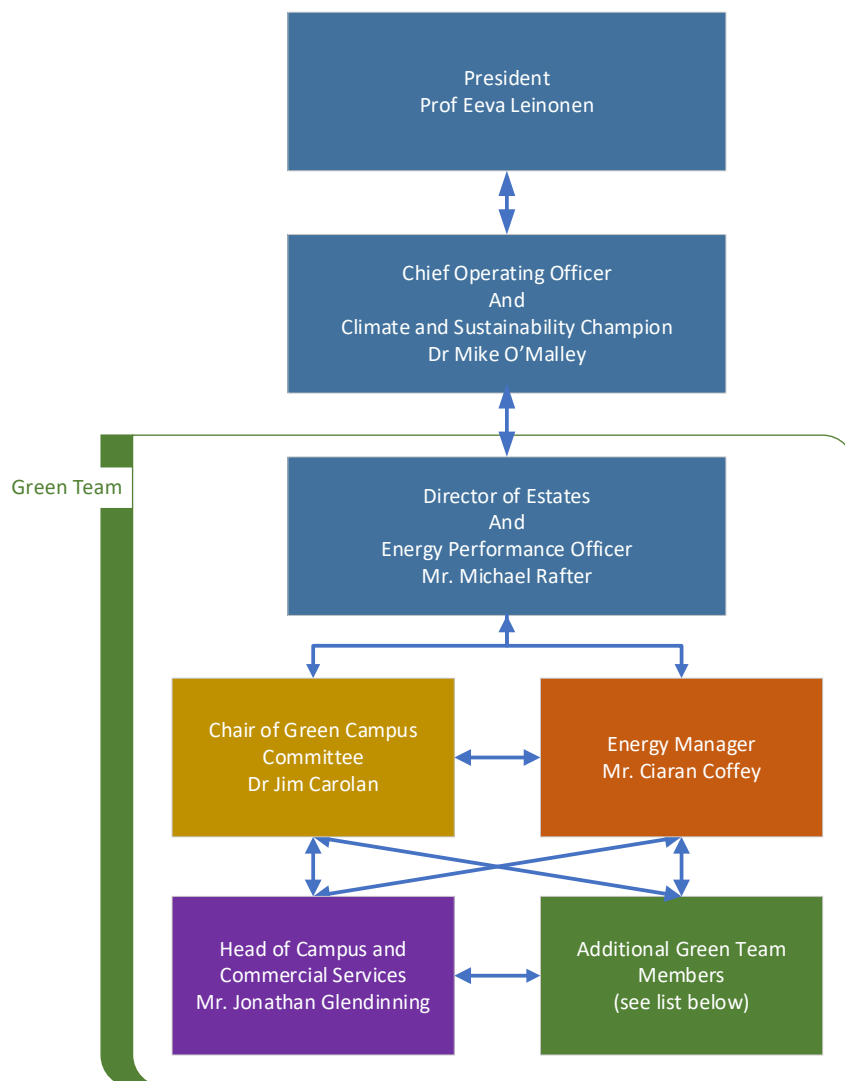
President
Prof Eeva Leinonen

Chief Operating Officer
And
Climate and Sustainability Champion
Dr Mike O'Malley

Green Team

Director of Estates
And
Energy Performance Officer
Mr. Michael Rafter

Chair of Green Campus Committee
Dr Jim Carolan

Energy Manager
Mr. Ciaran Coffey

Head of Campus and Commercial Services
Mr. Jonathan Glendinning

Additional Green Team Members
(see list below)